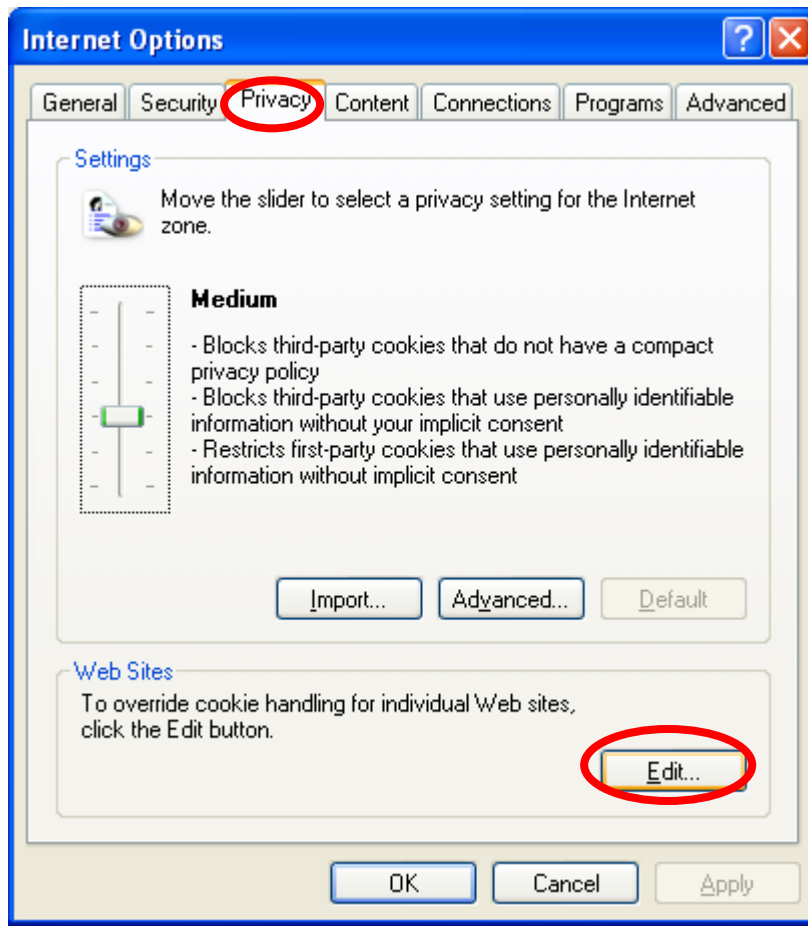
Internet Options

?

General | Security | Privacy | Content | Connections | Programs | Advanced

Settings

Move the slider to select a privacy setting for the Internet zone.

Medium

- Blocks third-party cookies that do not have a compact privacy policy
- Blocks third-party cookies that use personally identifiable information without your implicit consent
- Restricts first-party cookies that use personally identifiable information without implicit consent

Import... Advanced... Default

Web Sites

To override cookie handling for individual Web sites, click the Edit button.

Edit...

OK Cancel Apply